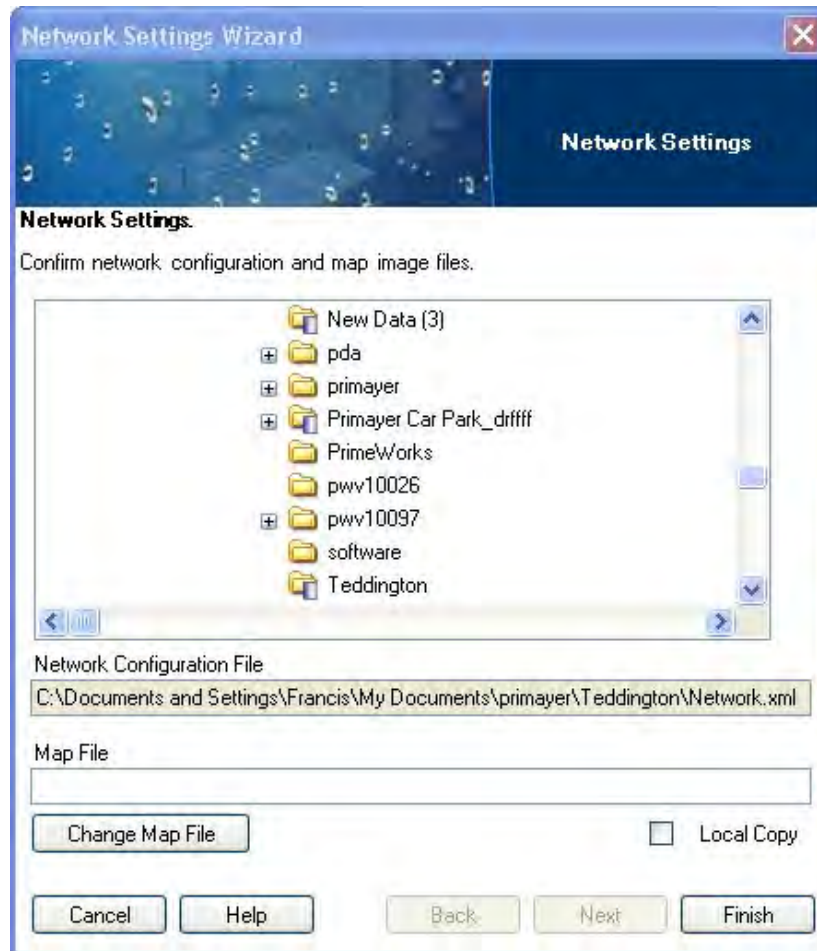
Network Settings Wizard

Network Settings

Network Settings.

Confirm network configuration and map image files.

New Data (3)
pda
primayer
Primayer Car Park_drffff
PrimeWorks
pwv10026
pwv10097
software
Teddington

Network Configuration File

C:\Documents and Settings\Francis\My Documents\primayer\Teddington\Network.xml

Map File

Change Map File

Local Copy

Cancel
Help
Back
Next
Finish